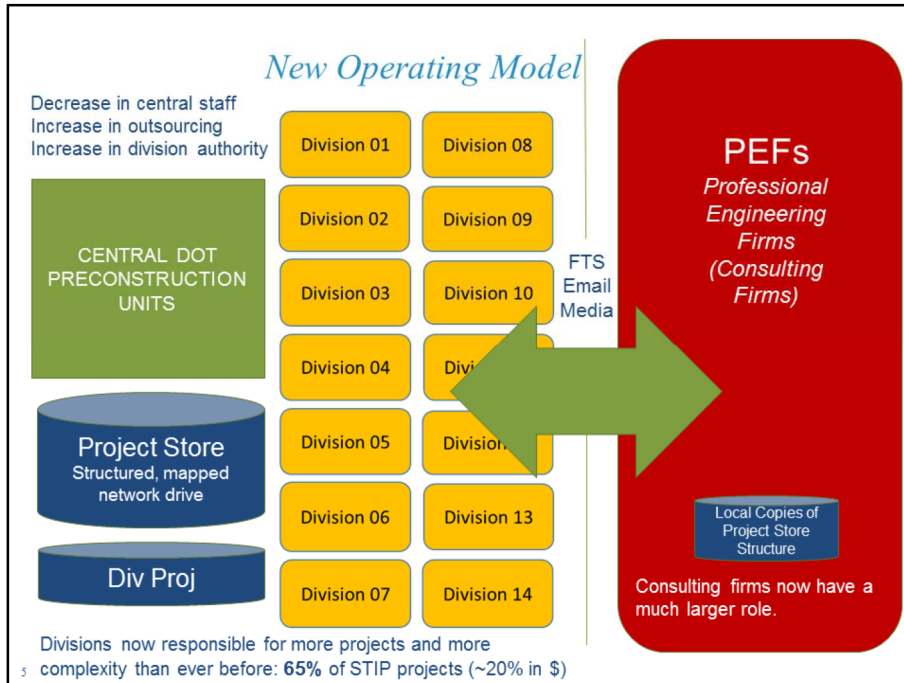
New Operating Model

Decrease in central staff
Increase in outsourcing
Increase in division authority

CENTRAL DOT PRECONSTRUCTION UNITS

Project Store
Structured, mapped network drive

Div Proj

Division 01
Division 08
Division 02
Division 09
Division 03
Division 10
Division 04
Divi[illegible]
Division 05
Division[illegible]
Division 06
Division 13
Division 07
Division 14

FTS
Email
Media

PEFs
Professional Engineering Firms (Consulting Firms)

Local Copies of Project Store Structure

Consulting firms now have a much larger role.

Divisions now responsible for more projects and more complexity than ever before: 65% of STIP projects (~20% in $)

5